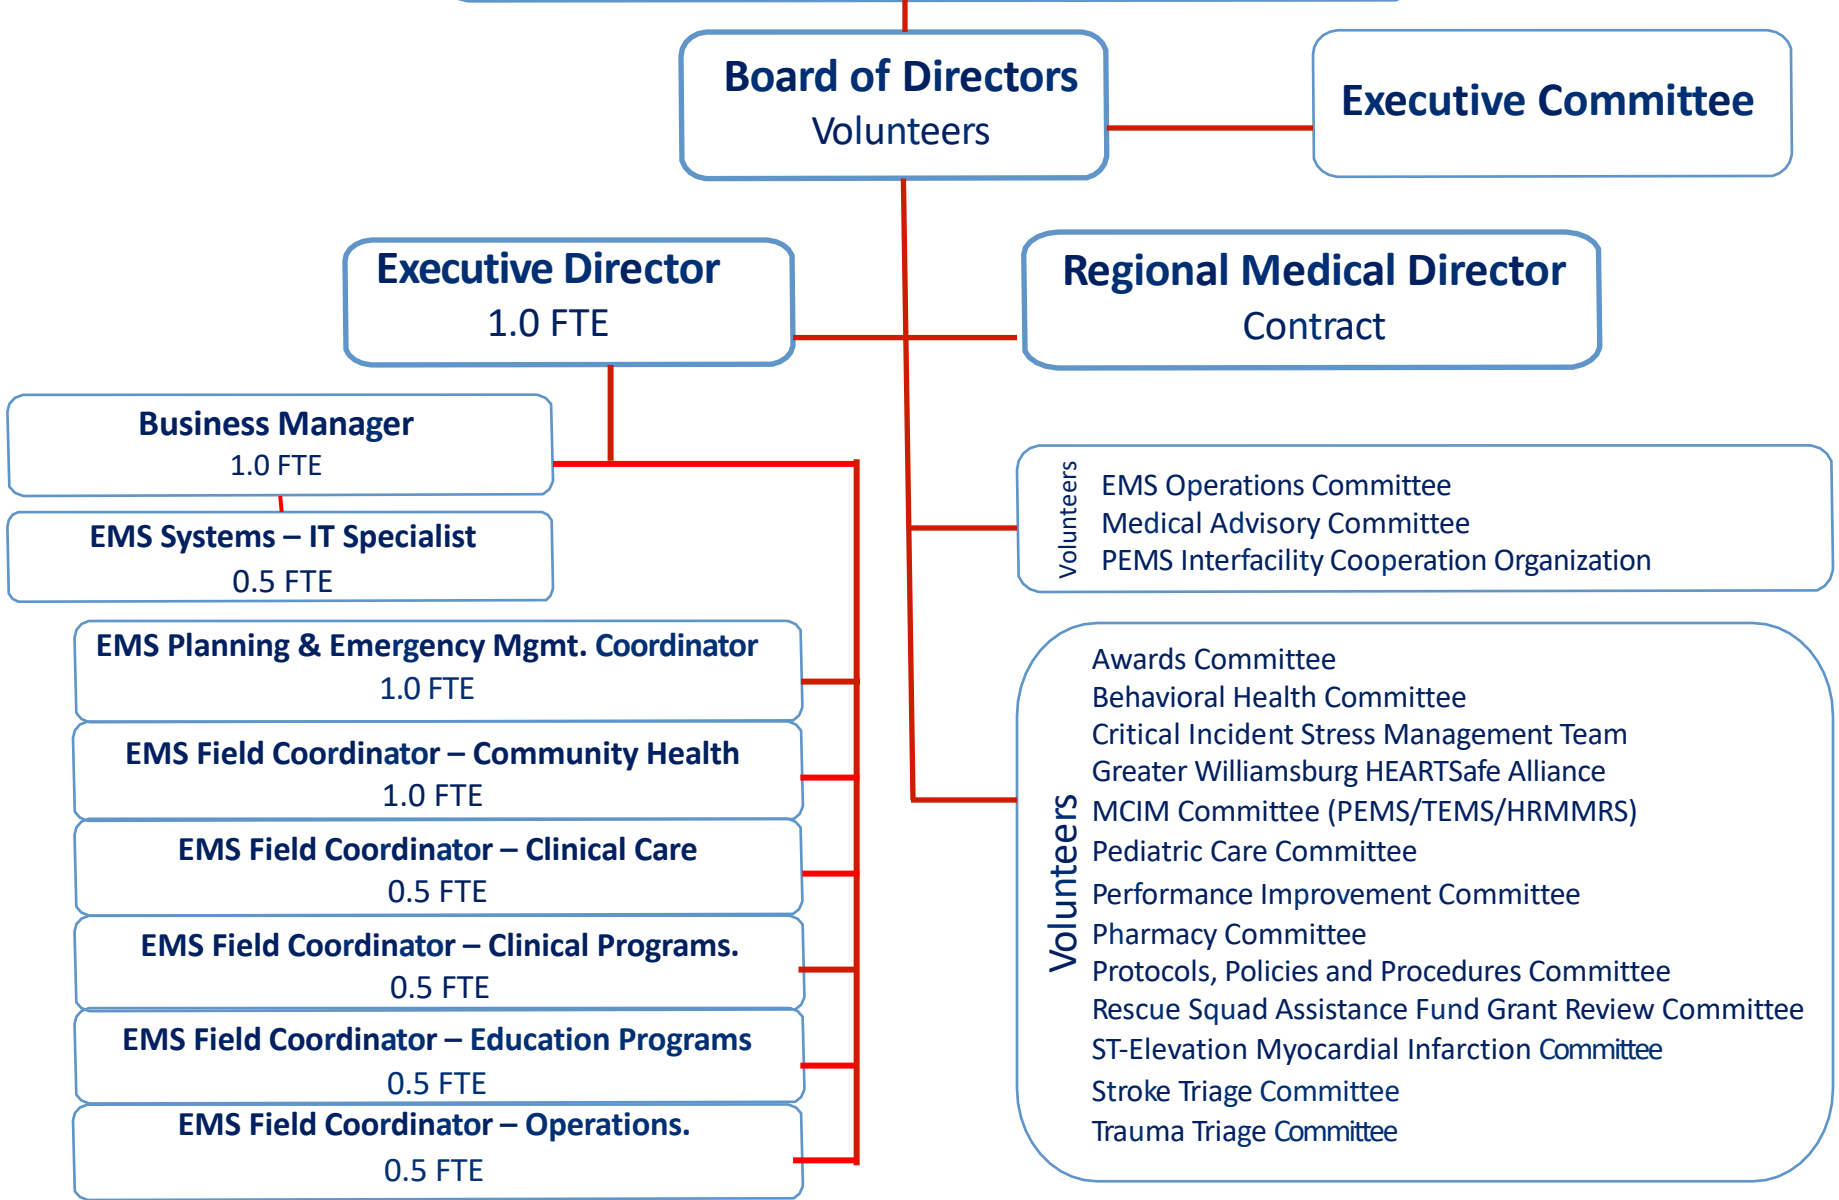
Board of Directors
Volunteers

Executive Committee

Executive Director
1.0 FTE

Regional Medical Director
Contract

Business Manager
1.0 FTE

EMS Systems – IT Specialist
0.5 FTE

Volunteers
EMS Operations Committee
Medical Advisory Committee
PEMS Interfacility Cooperation Organization

EMS Planning & Emergency Mgmt. Coordinator
1.0 FTE

EMS Field Coordinator – Community Health
1.0 FTE

EMS Field Coordinator – Clinical Care
0.5 FTE

EMS Field Coordinator – Clinical Programs.
0.5 FTE

EMS Field Coordinator – Education Programs
0.5 FTE

EMS Field Coordinator – Operations.
0.5 FTE

Volunteers
Awards Committee
Behavioral Health Committee
Critical Incident Stress Management Team
Greater Williamsburg HEARTSafe Alliance
MCIM Committee (PEMS/TEMS/HRMMRS)
Pediatric Care Committee
Performance Improvement Committee
Pharmacy Committee
Protocols, Policies and Procedures Committee
Rescue Squad Assistance Fund Grant Review Committee
ST-Elevation Myocardial Infarction Committee
Stroke Triage Committee
Trauma Triage Committee